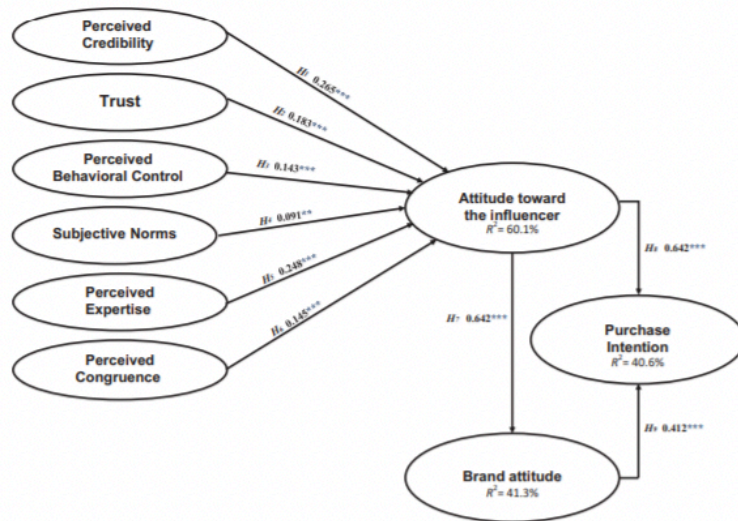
Perceived Credibility

Trust

Perceived Behavioral Control

Subjective Norms

Perceived Expertise

Perceived Congruence

$H_1$ 0.265***

$H_2$ 0.183***

$H_3$ 0.143***

$H_4$ 0.091**

$H_5$ 0.248***

$H_6$ 0.145***

Attitude toward the influencer
$R^2$ = 60.1%

$H_8$ 0.642***

$H_7$ 0.642***

Purchase Intention
$R^2$ = 40.6%

$H_9$ 0.412***

Brand attitude
$R^2$ = 41.3%